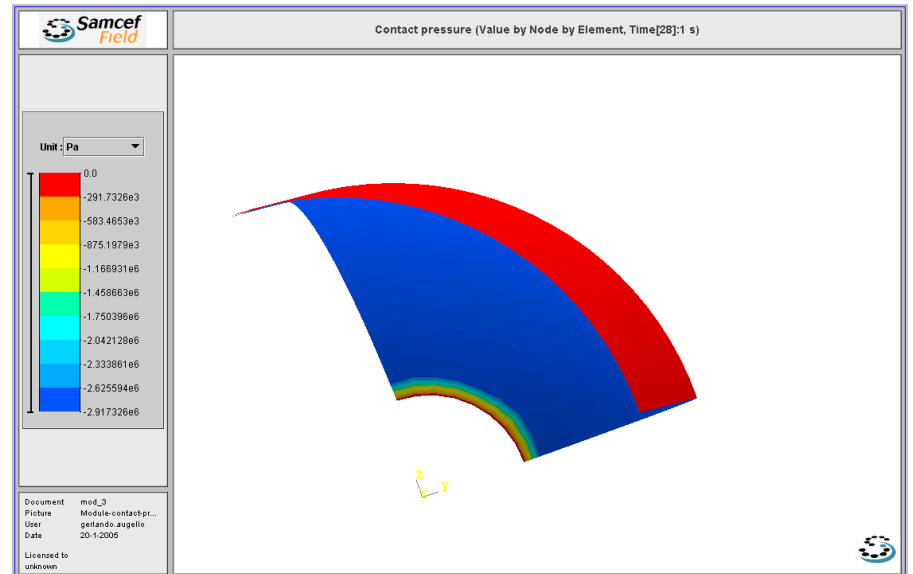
Samcef Field

Contact pressure (Value by Node by Element, Time[28]:1 s)

Unit : Pa

0.0
-291.7326e3
-583.4653e3
-875.1979e3
-1.166931e6
-1.458663e6
-1.750396e6
-2.042128e6
-2.333861e6
-2.625594e6
-2.917326e6

Z
Y

Document mod_3
Picture Module-contact-pr...
User gerlando.augello
Date 20-1-2005

Licensed to
unknown